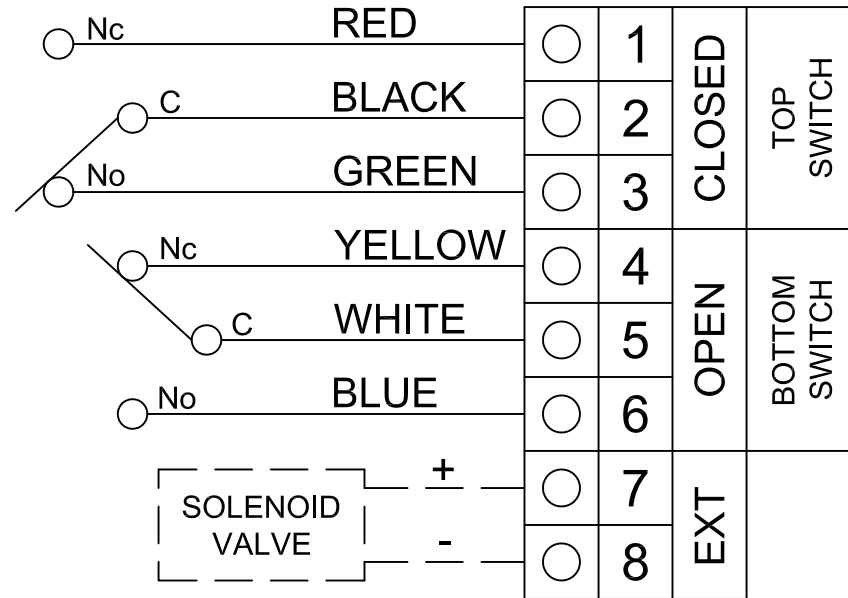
Nc RED
C BLACK
No GREEN
Nc YELLOW
C WHITE
No BLUE
SOLENOID VALVE
+
-

| 1 | CLOSED | TOP SWITCH |
|---|---|---|
| 2 | | |
| 3 | | |
| 4 | OPEN | BOTTOM SWITCH |
| 5 | | |
| 6 | | |
| 7 | EXT | |
| 8 | | |